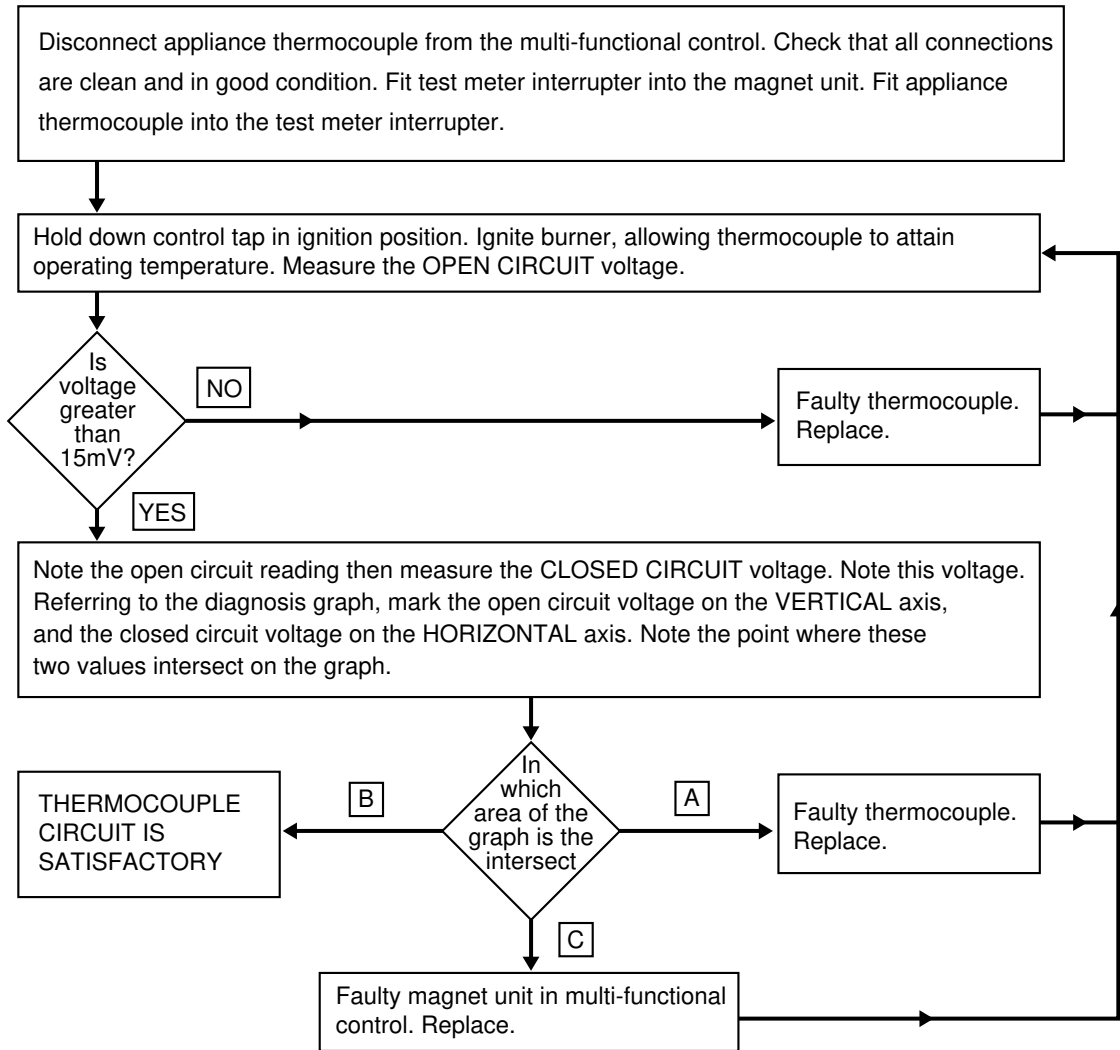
Disconnect appliance thermocouple from the multi-functional control. Check that all connections are clean and in good condition. Fit test meter interrupter into the magnet unit. Fit appliance thermocouple into the test meter interrupter.

Hold down control tap in ignition position. Ignite burner, allowing thermocouple to attain operating temperature. Measure the OPEN CIRCUIT voltage.

Is voltage greater than 15mV?

NO

Faulty thermocouple. Replace.

YES

Note the open circuit reading then measure the CLOSED CIRCUIT voltage. Note this voltage. Referring to the diagnosis graph, mark the open circuit voltage on the VERTICAL axis, and the closed circuit voltage on the HORIZONTAL axis. Note the point where these two values intersect on the graph.

THERMOCOUPLE CIRCUIT IS SATISFACTORY

B

In which area of the graph is the intersect

A

Faulty thermocouple. Replace.

C

Faulty magnet unit in multi-functional control. Replace.